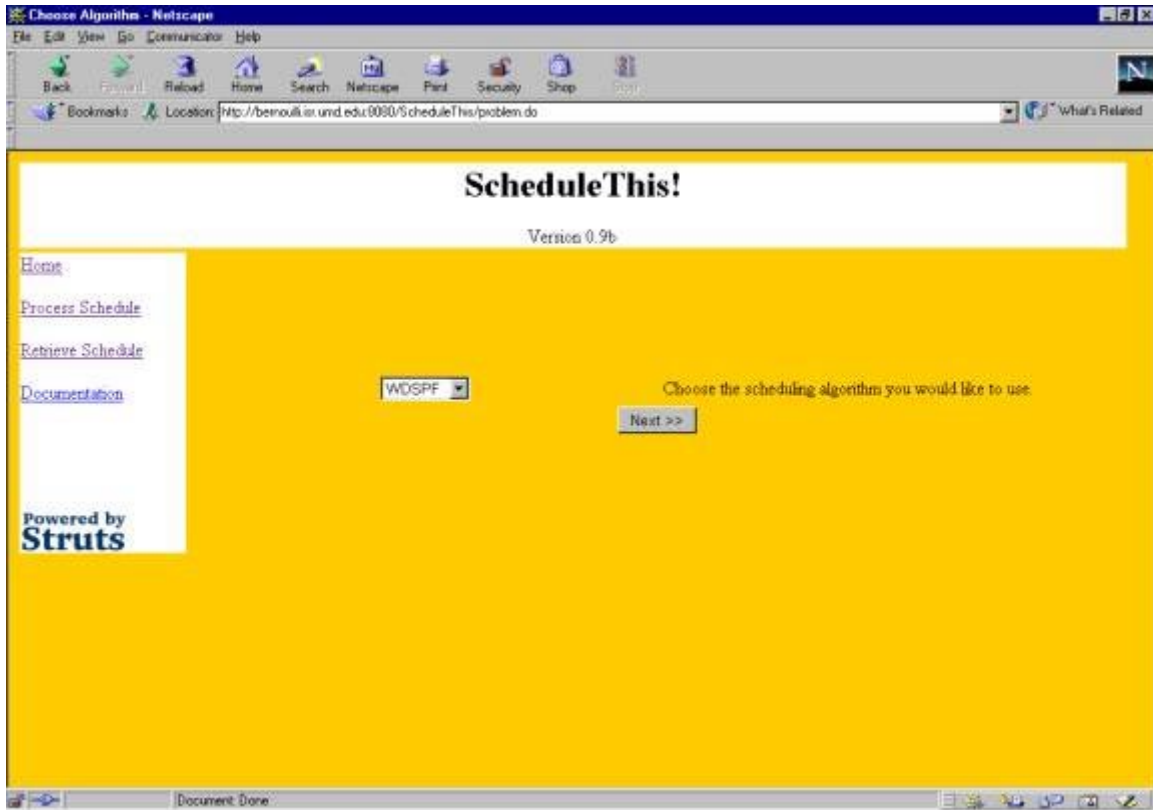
Choose Algorithm - Netscape

File Edit View Go Communicator Help

Back Forward Reload Home Search Netscape Print Security Shop Stop

Bookmarks Location: http://bernoulli.isr.umd.edu:8080/ScheduleThis/problem.do

What's Related

ScheduleThis!

Version 0.9b

Home

Process Schedule

Retrieve Schedule

Documentation

Powered by Struts

WDSPF

Choose the scheduling algorithm you would like to use.

Next >>

Document: Done